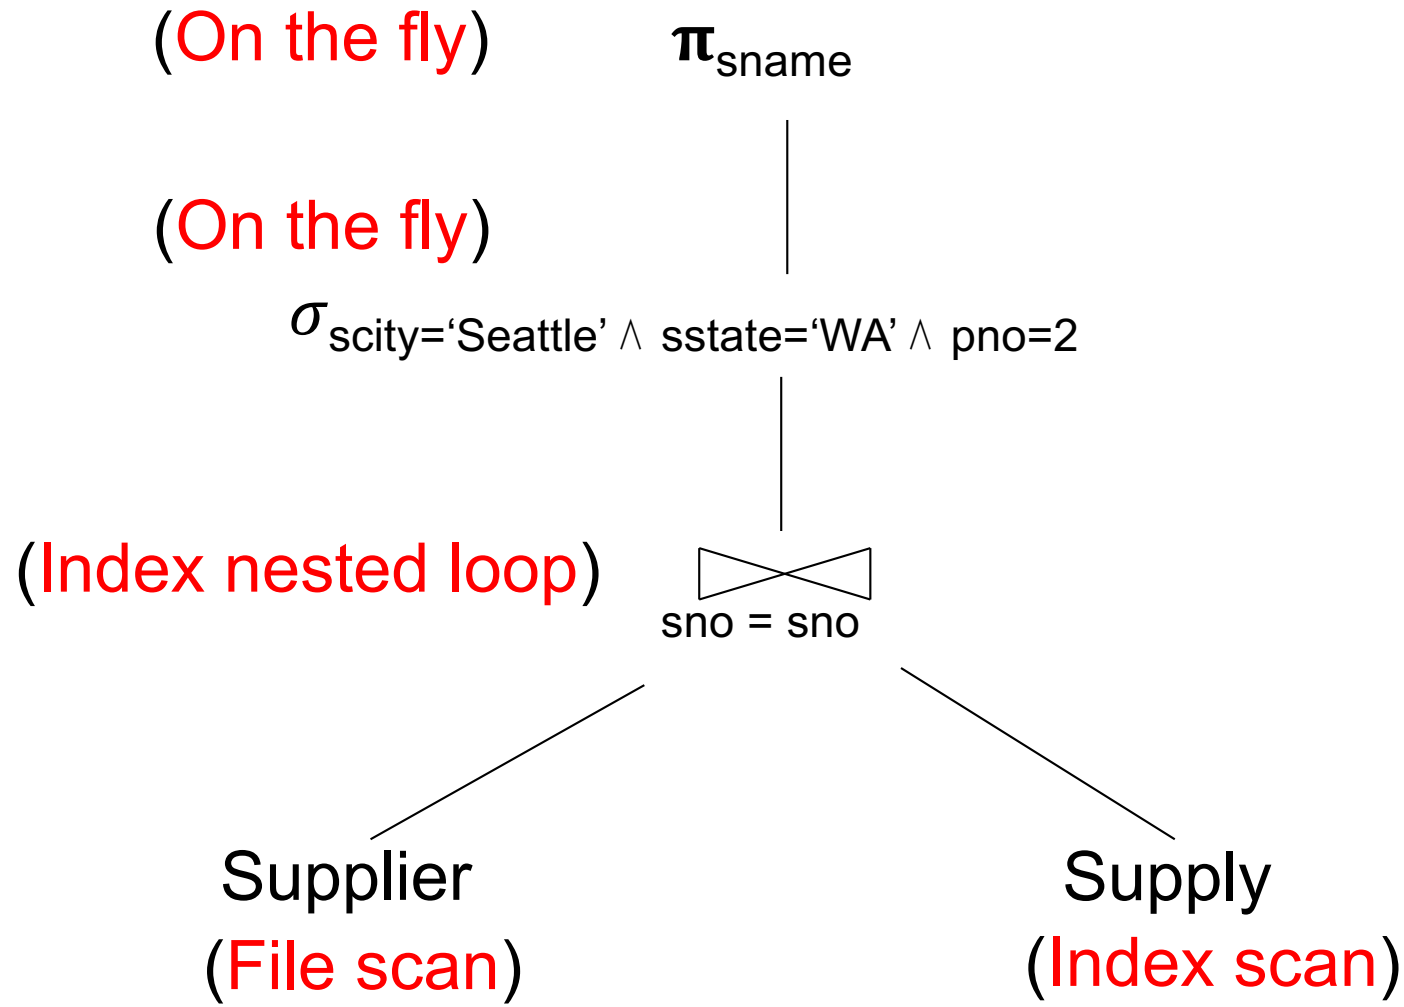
(On the fly)

$\pi_{sname}$

(On the fly)

$\sigma_{scity=\text{'Seattle'} \wedge sstate=\text{'WA'} \wedge pno=2}$

(Index nested loop)

$\bowtie$
sno = sno

Supplier
(File scan)

Supply
(Index scan)